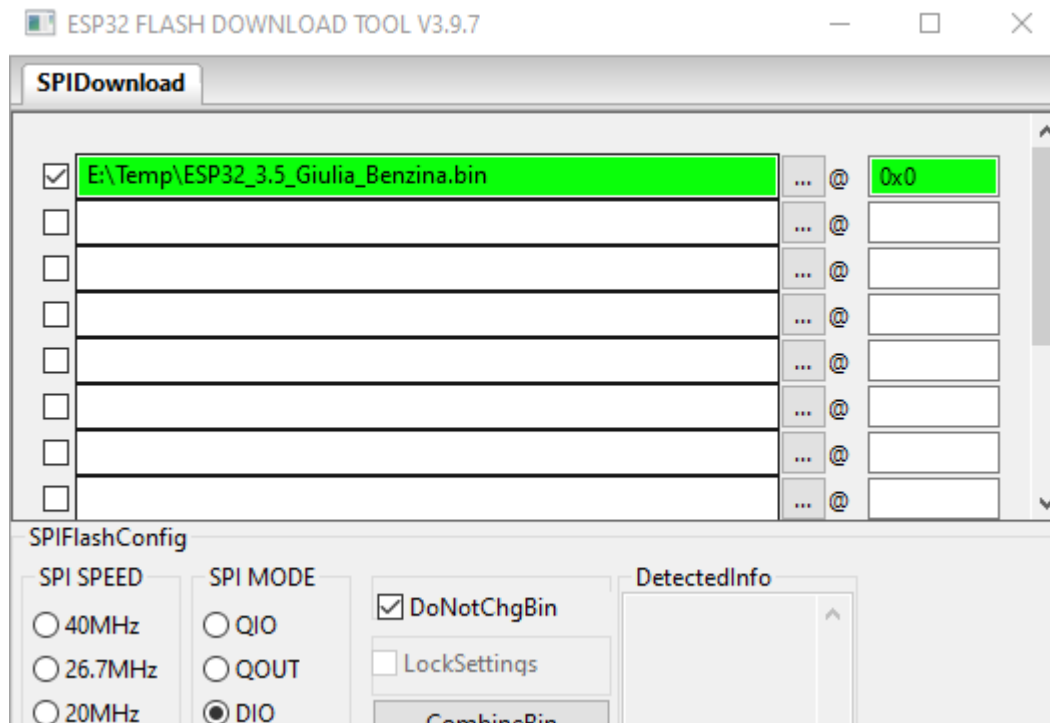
ESP32 FLASH DOWNLOAD TOOL V3.9.7

SPIDownload

E:\Temp\ESP32_3.5_Giulia_Benzina.bin ... @ 0x0
... @
... @
... @
... @
... @
... @
... @

SPIFlashConfig

SPI SPEED
40MHz
26.7MHz
20MHz

SPI MODE
QIO
QOUT
DIO

DoNotChgBin
LockSettings
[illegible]

DetectedInfo